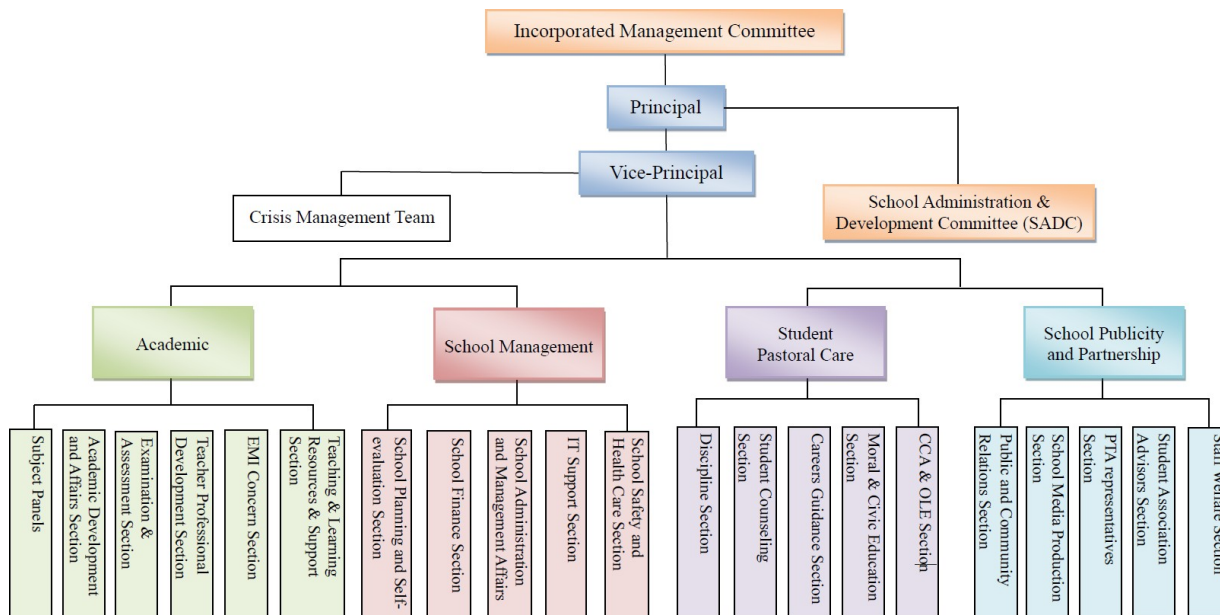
Incorporated Management Committee

Principal

Vice-Principal

Crisis Management Team

School Administration & Development Committee (SADC)

Academic

School Management

Student Pastoral Care

School Publicity and Partnership

Subject Panels

Academic Development and Affairs Section

Examination & Assessment Section

Teacher Professional Development Section

EMI Concern Section

Teaching & Learning Resources & Support Section

School Planning and Self-evaluation Section

School Finance Section

School Administration and Management Affairs

IT Support Section

School Safety and Health Care Section

Discipline Section

Student Counseling Section

Careers Guidance Section

Moral & Civic Education Section

CCA & OLE Section

Public and Community Relations Section

School Media Production Section

PTA representatives Section

Student Association Advisors Section

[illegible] Welfare Section